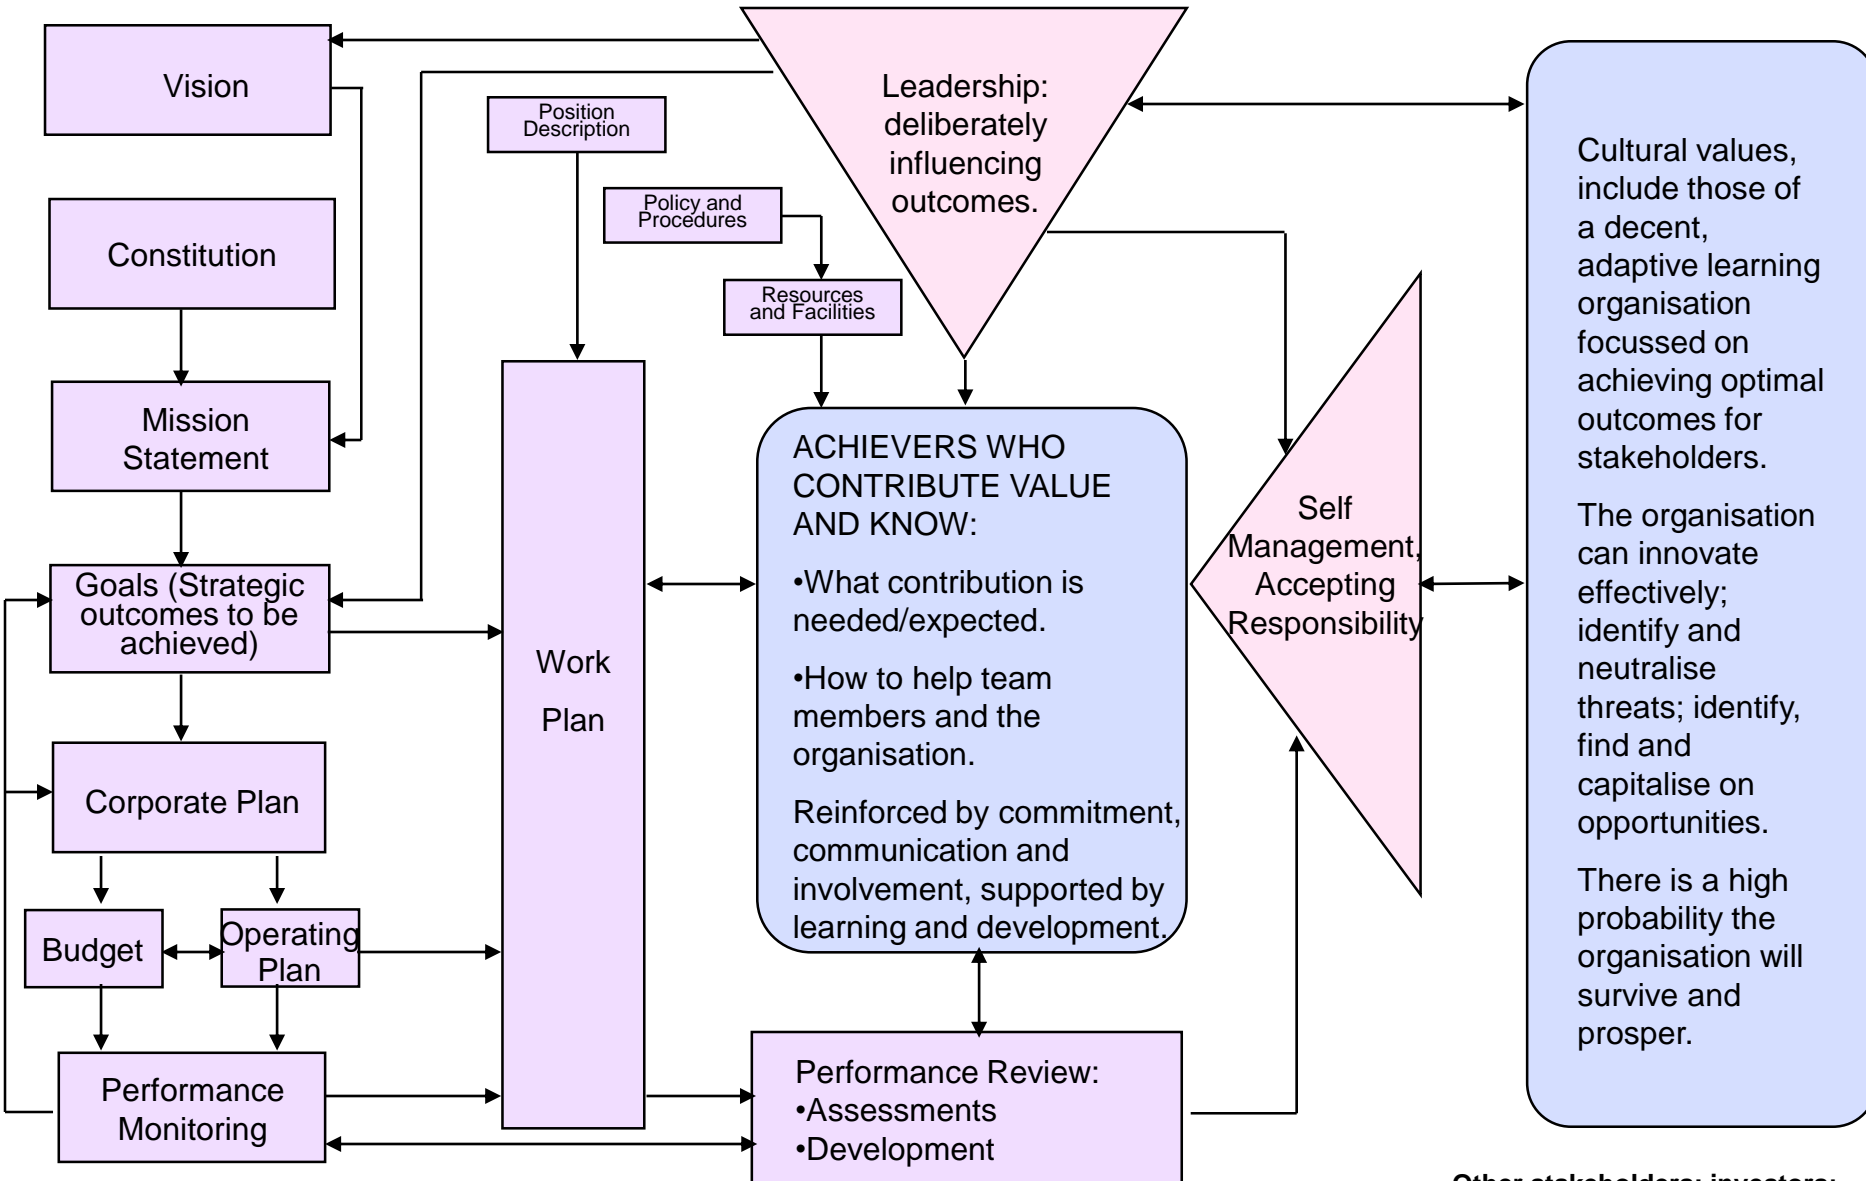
Vision

Constitution

Mission Statement

Goals (Strategic outcomes to be achieved)

Corporate Plan

Budget

Operating Plan

Performance Monitoring

Position Description

Policy and Procedures

Resources and Facilities

Work Plan

Leadership: deliberately influencing outcomes.

ACHIEVERS WHO CONTRIBUTE VALUE AND KNOW:

•What contribution is needed/expected.

•How to help team members and the organisation.

Reinforced by commitment, communication and involvement, supported by learning and development.

Performance Review:
•Assessments
•Development

Self Management, Accepting Responsibility

Cultural values, include those of a decent, adaptive learning organisation focussed on achieving optimal outcomes for stakeholders.

The organisation can innovate effectively; identify and neutralise threats; identify, find and capitalise on opportunities.

There is a high probability the organisation will survive and prosper.

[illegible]